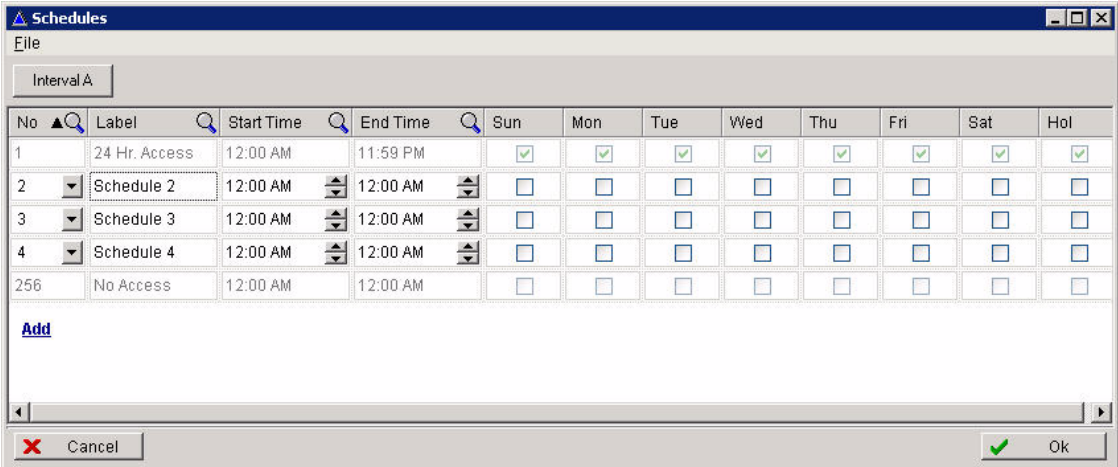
Schedules

File

Interval A

| No | Label | Start Time | End Time | Sun | Mon | Tue | Wed | Thu | Fri | Sat | Hol |
|---|---|---|---|---|---|---|---|---|---|---|---|
| 1 | 24 Hr. Access | 12:00 AM | 11:59 PM | ☑ | ☑ | ☑ | ☑ | ☑ | ☑ | ☑ | ☑ |
| 2 | Schedule 2 | 12:00 AM | 12:00 AM | ☐ | ☐ | ☐ | ☐ | ☐ | ☐ | ☐ | ☐ |
| 3 | Schedule 3 | 12:00 AM | 12:00 AM | ☐ | ☐ | ☐ | ☐ | ☐ | ☐ | ☐ | ☐ |
| 4 | Schedule 4 | 12:00 AM | 12:00 AM | ☐ | ☐ | ☐ | ☐ | ☐ | ☐ | ☐ | ☐ |
| 256 | No Access | 12:00 AM | 12:00 AM | ☐ | ☐ | ☐ | ☐ | ☐ | ☐ | ☐ | ☐ |

Add

Cancel

Ok